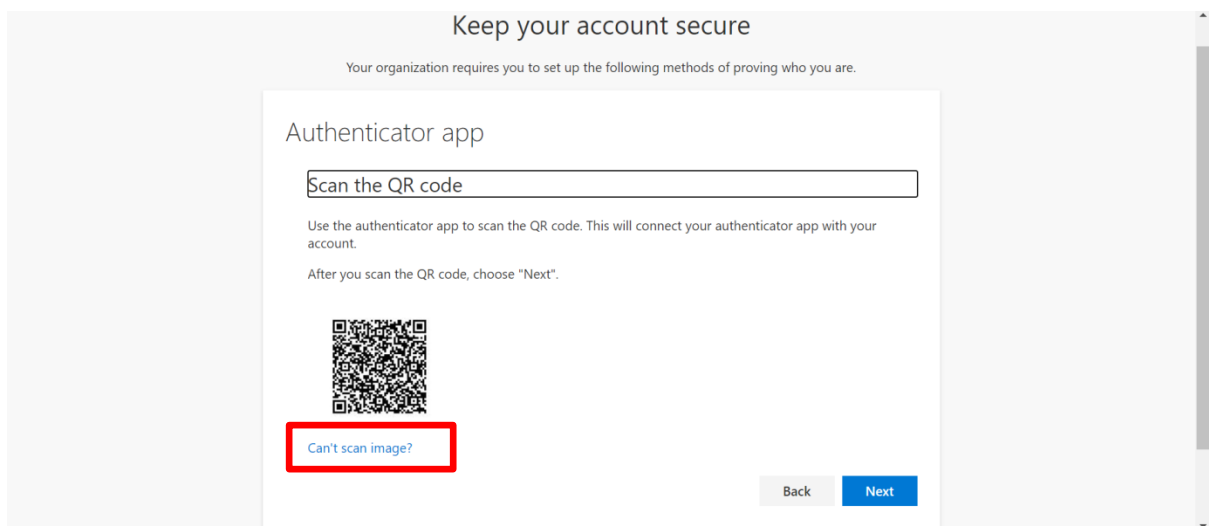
Keep your account secure

Your organization requires you to set up the following methods of proving who you are.

Authenticator app

Scan the QR code

Use the authenticator app to scan the QR code. This will connect your authenticator app with your account.

After you scan the QR code, choose "Next".

Can't scan image?

Back

Next